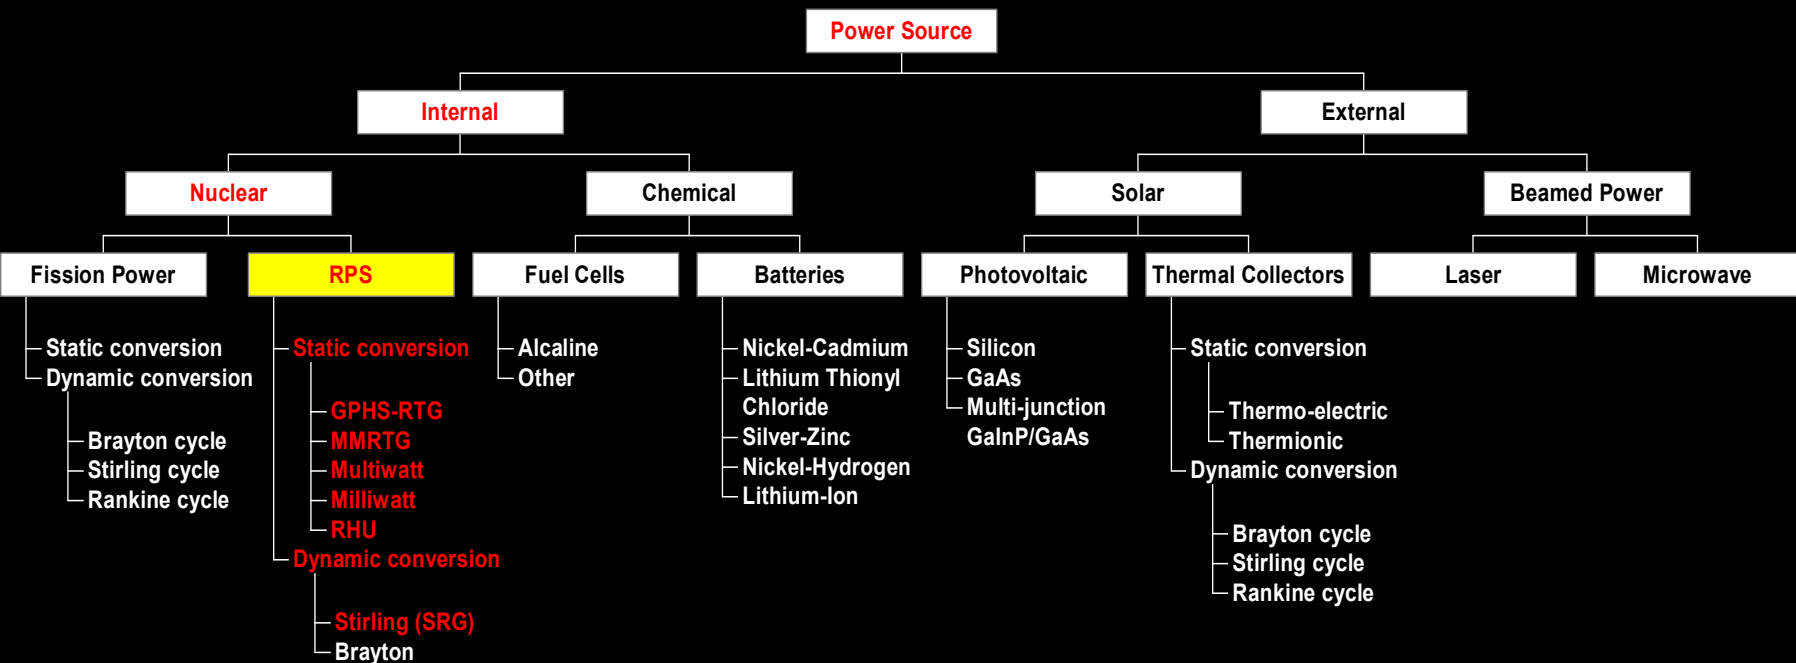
Power Source

Internal

External

Nuclear

Chemical

Solar

Beamed Power

Fission Power

RPS

Fuel Cells

Batteries

Photovoltaic

Thermal Collectors

Laser

Microwave

Static conversion
Dynamic conversion
Brayton cycle
Stirling cycle
Rankine cycle

Static conversion
GPHS-RTG
MMRTG
Multiwatt
Milliwatt
RHU
Dynamic conversion
Stirling (SRG)
Brayton

Alcaline
Other

Nickel-Cadmium
Lithium Thionyl Chloride
Silver-Zinc
Nickel-Hydrogen
Lithium-Ion

Silicon
GaAs
Multi-junction GaInP/GaAs

Static conversion
Thermo-electric
Thermionic
Dynamic conversion
Brayton cycle
Stirling cycle
Rankine cycle